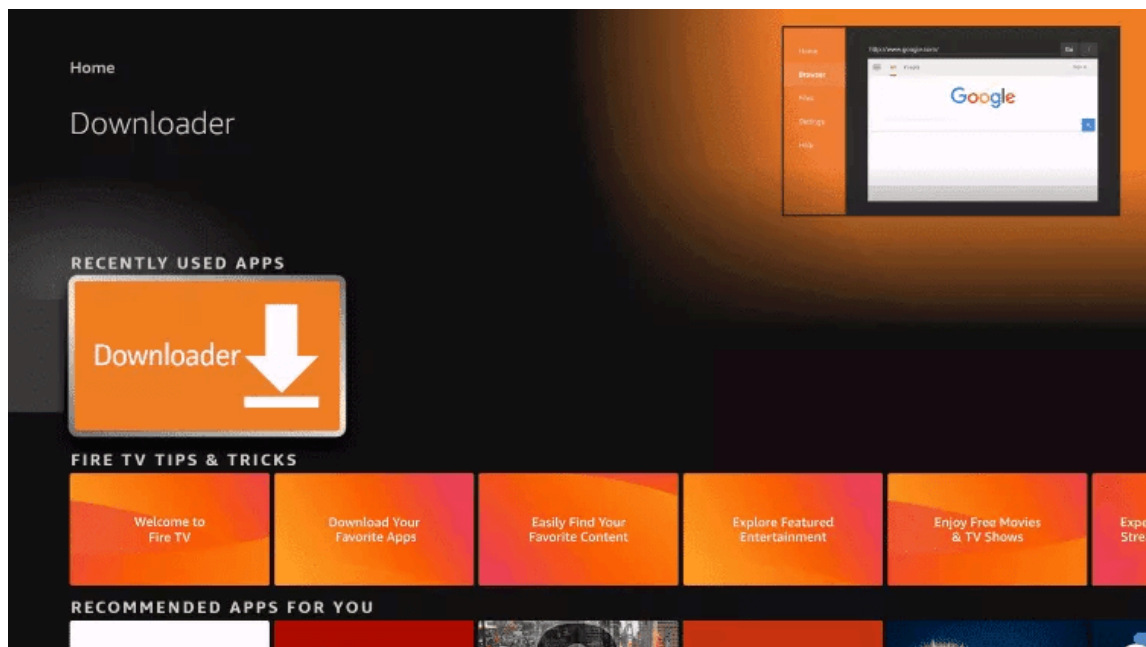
Home

Downloader

Home
Browser
Files
Settings
Help

https://www.google.com/

Go

Google

RECENTLY USED APPS

Downloader

FIRE TV TIPS & TRICKS

Welcome to Fire TV

Download Your Favorite Apps

Easily Find Your Favorite Content

Explore Featured Entertainment

Enjoy Free Movies & TV Shows

Expe Stre

RECOMMENDED APPS FOR YOU